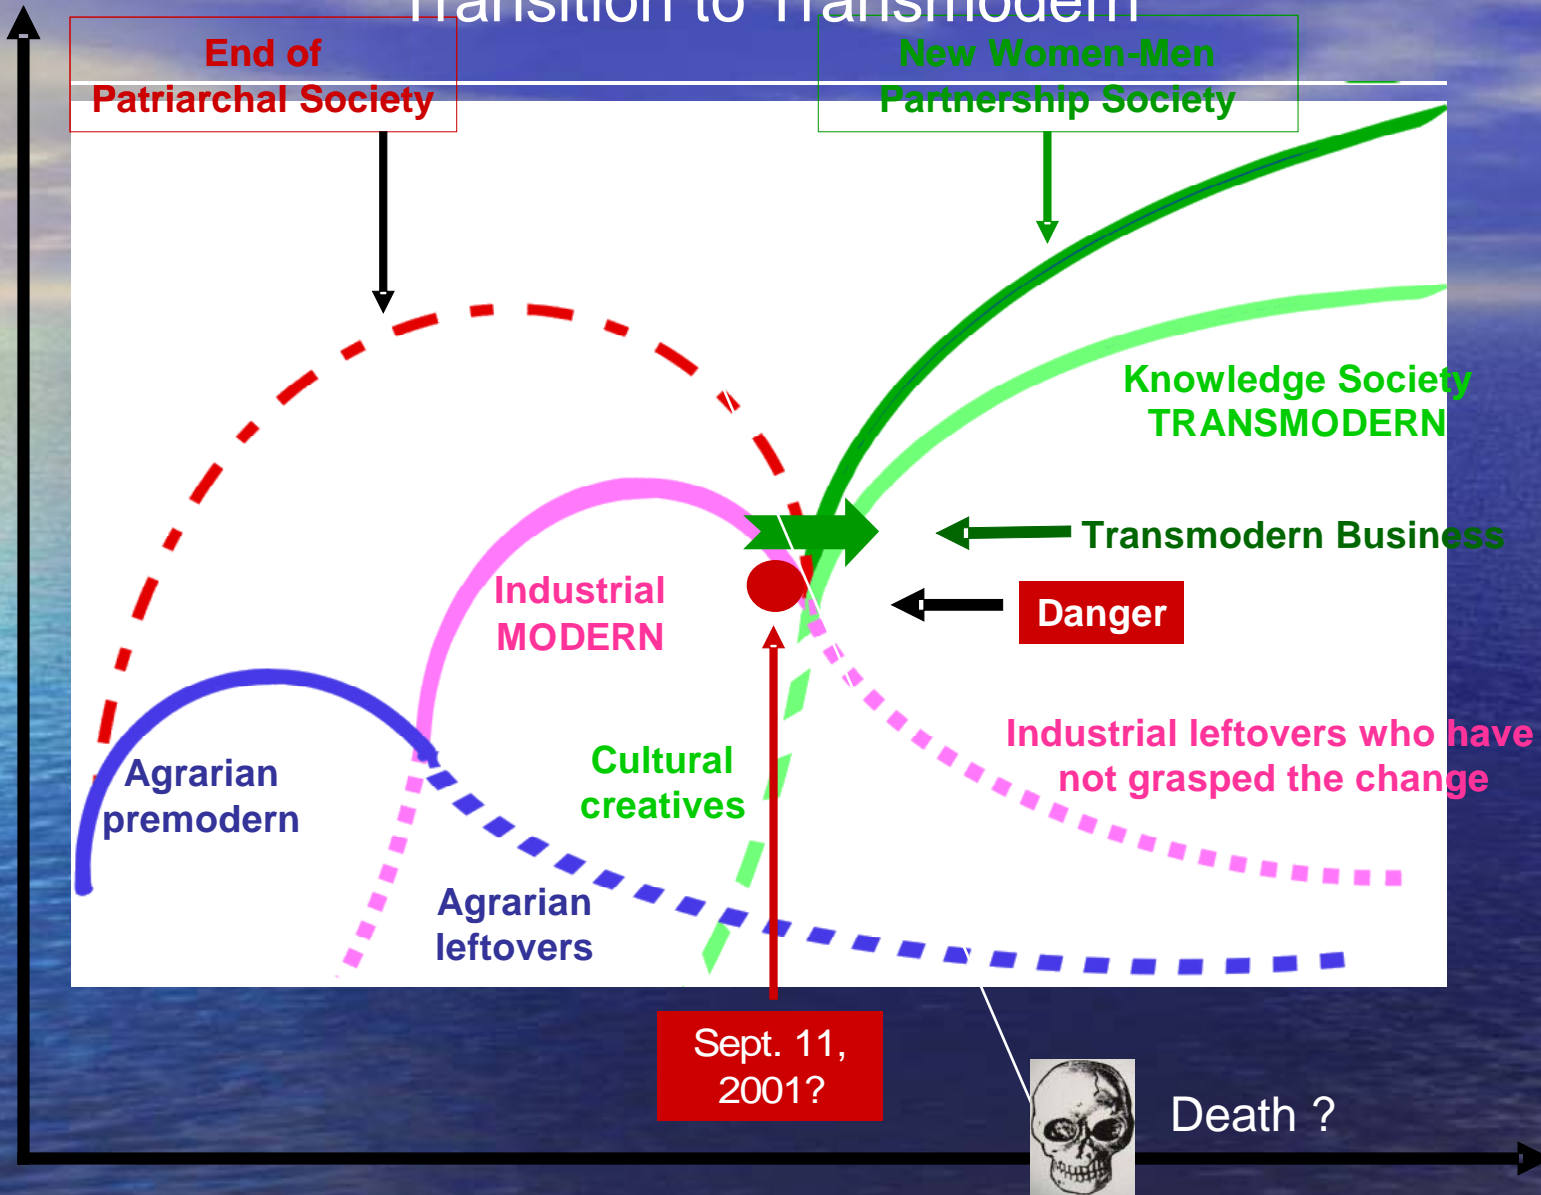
Transition to Transmodern

End of Patriarchal Society

New Women-Men Partnership Society

Knowledge Society TRANSMODERN

Transmodern Business

Danger

Industrial MODERN

Industrial leftovers who have not grasped the change

Agrarian premodern

Cultural creatives

Agrarian leftovers

Sept. 11, 2001?

Death ?